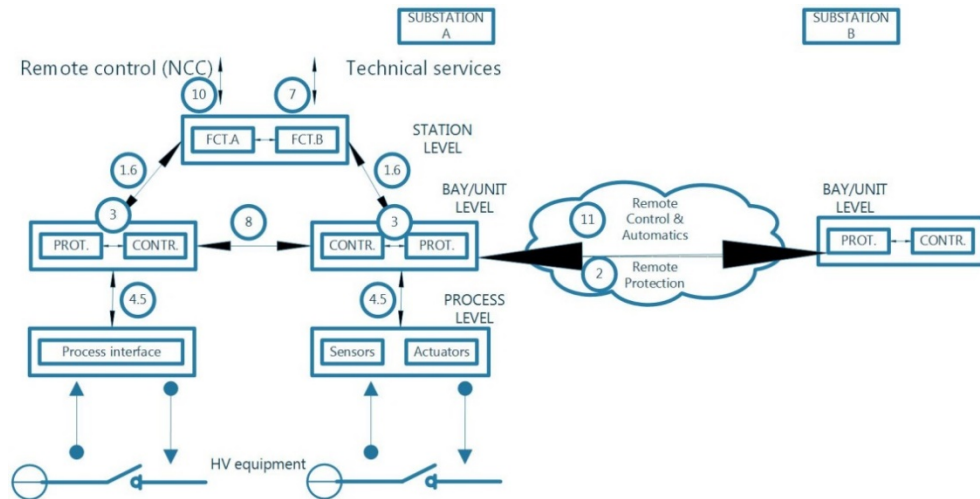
SUBSTATION A

SUBSTATION B

Remote control (NCC)

Technical services

10

7

FCT.A

FCT.B

STATION LEVEL

1.6

1.6

BAY/UNIT LEVEL

3

3

8

PROT.

CONTR.

CONTR.

PROT.

11

Remote Control & Automatics

2

Remote Protection

BAY/UNIT LEVEL

PROT.

CONTR.

4.5

4.5

PROCESS LEVEL

Process interface

Sensors

Actuators

HV equipment